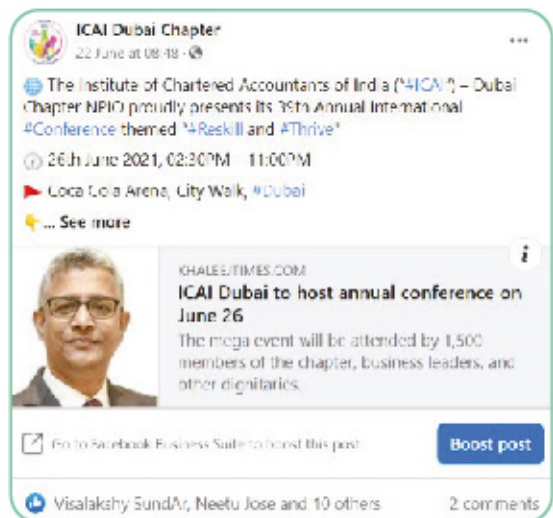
ICAI Dubai Chapter
22 June at 08:48 · 

The Institute of Chartered Accountants of India ("#ICAI") – Dubai Chapter NPIO proudly presents its 39th Annual International #Conference themed "#Reskill and #Thrive"

26th June 2021, 02:30PM – 11:00PM

Coca Cola Arena, City Walk, #Dubai

... See more

KHALEEJTIMES.COM
ICAI Dubai to host annual conference on June 26
The mega event will be attended by 1,500 members of the chapter, business leaders, and other dignitaries.

Go to Facebook Business Suite to boost this post

Boost post

Visalakshy SundAr, Neetu Jose and 10 others

2 comments